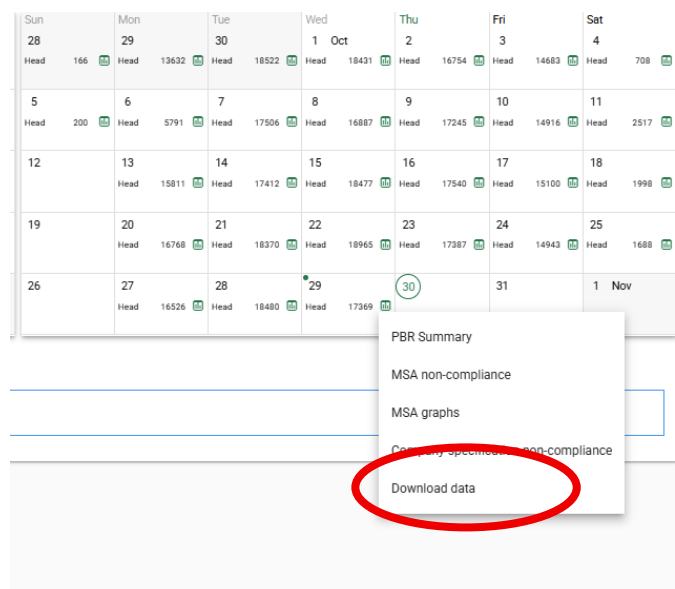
| Sun | Mon | Tue | Wed | Thu | Fri | Sat |
|---|---|---|---|---|---|---|
| 28 Head 166 | 29 Head 13632 | 30 Head 18522 | 1 Oct Head 18431 | 2 Head 16754 | 3 Head 14683 | 4 Head 708 |
| 5 Head 200 | 6 Head 5791 | 7 Head 17506 | 8 Head 16887 | 9 Head 17245 | 10 Head 14916 | 11 Head 2517 |
| 12 | 13 Head 15811 | 14 Head 17412 | 15 Head 18477 | 16 Head 17540 | 17 Head 15100 | 18 Head 1998 |
| 19 | 20 Head 16768 | 21 Head 18370 | 22 Head 18965 | 23 Head 17387 | 24 Head 14943 | 25 Head 1688 |
| 26 | 27 Head 16526 | 28 Head 18480 | 29 Head 17369 | 30 | 31 | 1 Nov |

PBR Summary

MSA non-compliance

MSA graphs

Company specification non-compliance

Download data